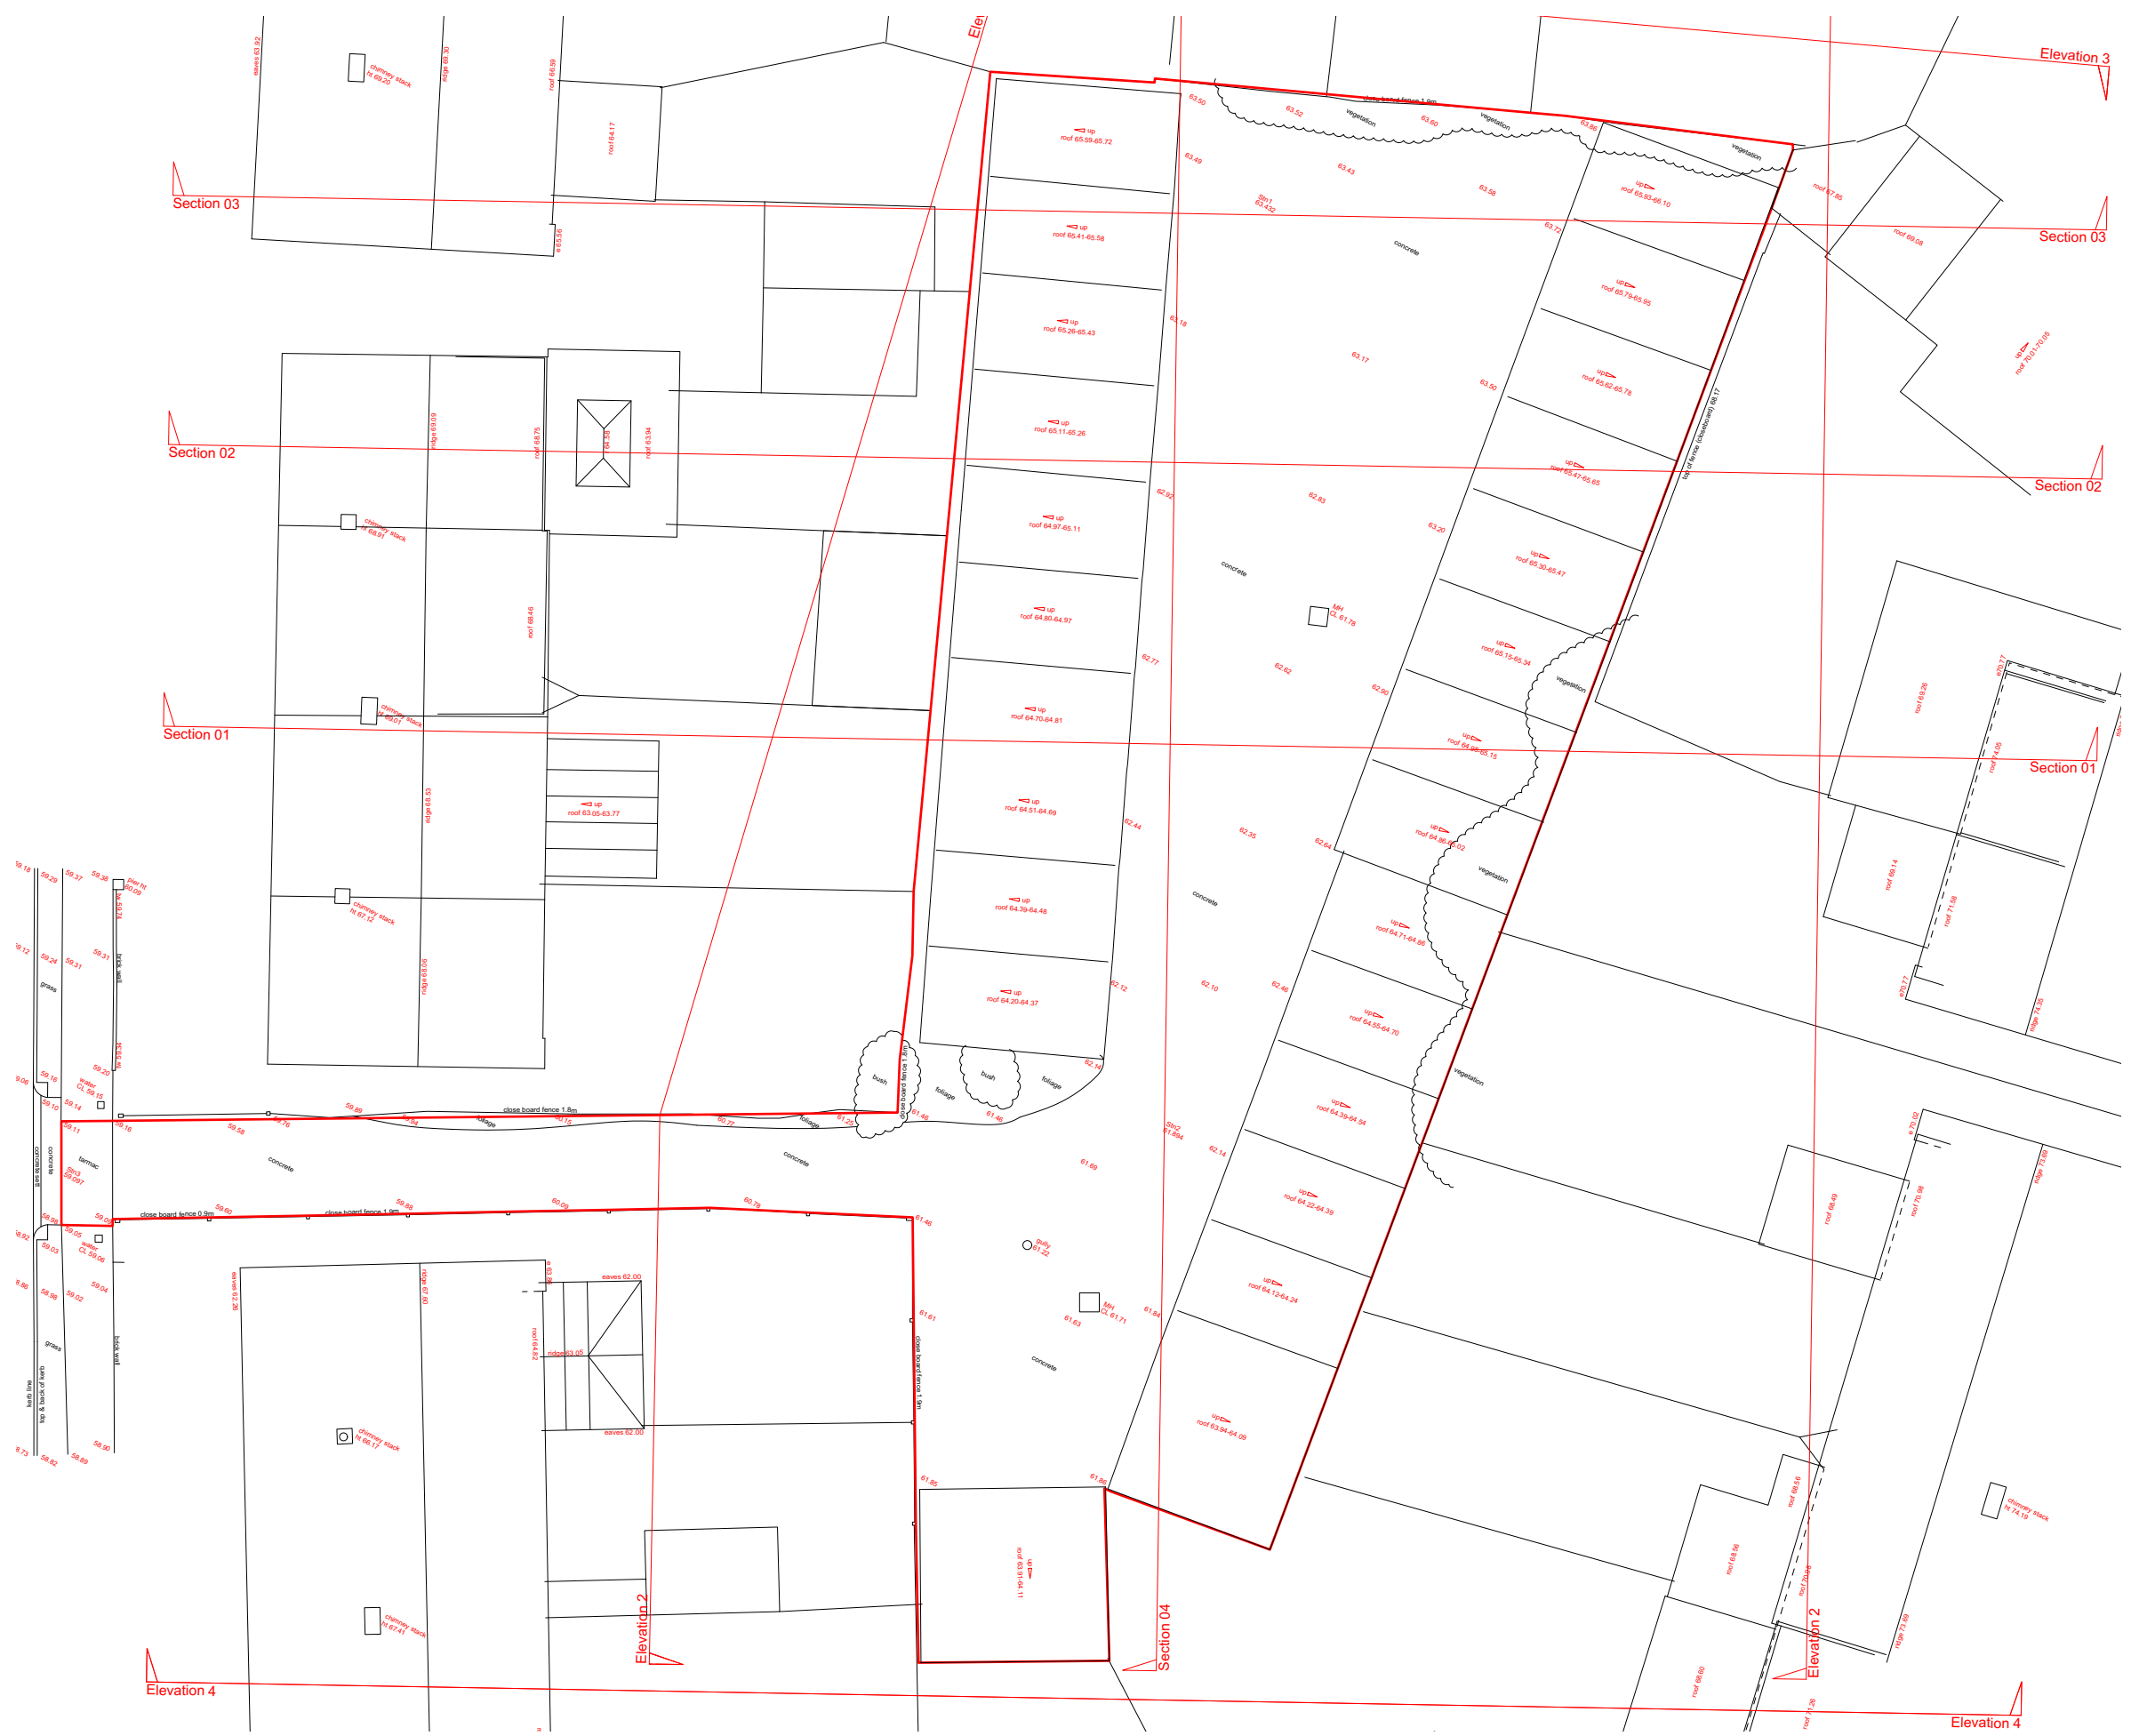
Elevation 3
Section 03
Section 03
Section 02
Section 02
Section 01
Section 01
Elevation 2
Section 04
Elevation 2
Elevation 4
Elevation 4
eaves 63.92
chimney stack
ht 69.20
ridge 69.30
roof 66.59
roof 64.17
e 63.56
close board fence 1.8m
63.50
63.52
vegetation
63.60
vegetation
63.86
vegetation
up
roof 65.59-65.72
up
roof 65.41-65.58
up
roof 65.26-65.43
up
roof 65.11-65.26
up
roof 64.97-65.11
up
roof 64.80-64.97
up
roof 64.70-64.81
up
roof 64.51-64.69
up
roof 64.39-64.48
up
roof 64.20-64.37
63.49
Stn1
63.432
63.43
63.58
63.72
concrete
roof 67.85
roof 69.08
up
roof 65.93-66.10
up
roof 65.79-65.95
up
roof 65.62-65.78
up
roof 65.47-65.65
up
roof 65.30-65.47
up
roof 65.15-65.34
up
roof 64.98-65.15
up
roof 64.86-65.02
up
roof 64.71-64.86
up
roof 64.55-64.70
up
roof 64.39-64.54
up
roof 64.22-64.39
up
roof 64.12-64.24
up
roof 63.94-64.09
up
roof 70.01-70.05
top of fence (obstruction) 68.17
63.18
63.17
63.50
62.92
62.83
63.20
concrete
MH
CL 61.76
62.77
62.82
62.90
vegetation
62.44
62.35
62.64
vegetation
concrete
62.12
62.10
62.46
vegetation
62.14
Stn2
61.894
61.69
gully
61.22
MH
CL 61.71
61.63
61.64
concrete
61.86
61.86
61.46
61.61
close board fence 1.8m
bush
foliage
bush
foliage
62.14
61.46
61.46
61.25
ridge 69.09
roof 68.75
64.59
roof 63.94
chimney stack
ht 68.91
roof 68.46
chimney stack
ht 69.01
up
roof 63.05-63.77
ridge 68.53
chimney stack
ht 67.12
ridge 68.06
59.18
59.29
59.37
59.38
play ht
60.06
59.12
59.24
59.31
59.31
brick wall
grass
59.34
59.20
59.06
59.18
water
CL 59.15
59.10
59.14
59.11
59.16
concrete wall
tarmac
Stn3
59.097
close board fence 1.8m
59.69
59.76
59.84
foliage
60.16
60.77
foliage
59.58
concrete
concrete
close board fence 0.9m
59.60
close board fence 1.9m
59.88
60.09
60.78
59.05
59.58
59.05
water
CL 59.06
59.03
58.92
58.86
58.98
59.02
59.04
grass
brick wall
kerb line
top & back of kerb
58.73
58.82
58.89
58.90
eaves 62.26
ridge 67.60
e 63.85
eaves 62.00
roof 64.82
ridge 63.05
eaves 62.00
chimney stack
ht 66.17
chimney stack
ht 67.41
up
roof 63.91-64.11
roof 69.26
e70.77
roof 74.05
roof 69.14
roof 71.58
e70.77
ridge 74.35
e 70.02
ridge 73.90
roof 68.49
roof 70.98
roof 68.56
roof 68.56
chimney stack
ht 74.19
roof 70.18
ridge 73.80
roof 68.60
roof 71.26
Ele